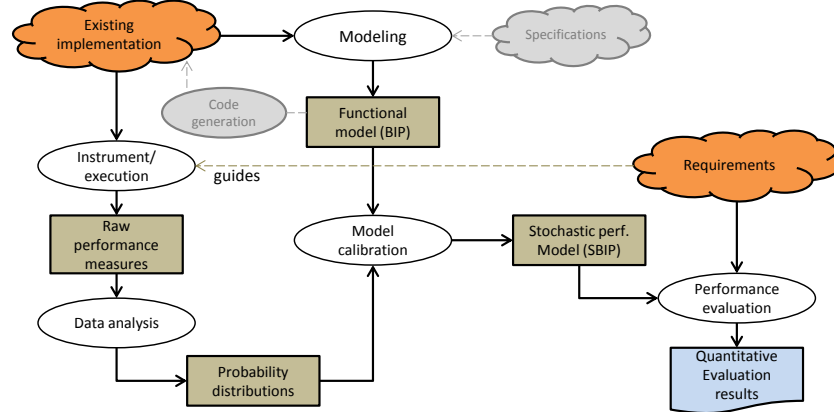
Existing implementation

Modeling

Specifications

Code generation

Functional model (BIP)

Instrument/ execution

guides

Requirements

Raw performance measures

Model calibration

Stochastic perf. Model (SBIP)

Performance evaluation

Data analysis

Probability distributions

Quantitative Evaluation results